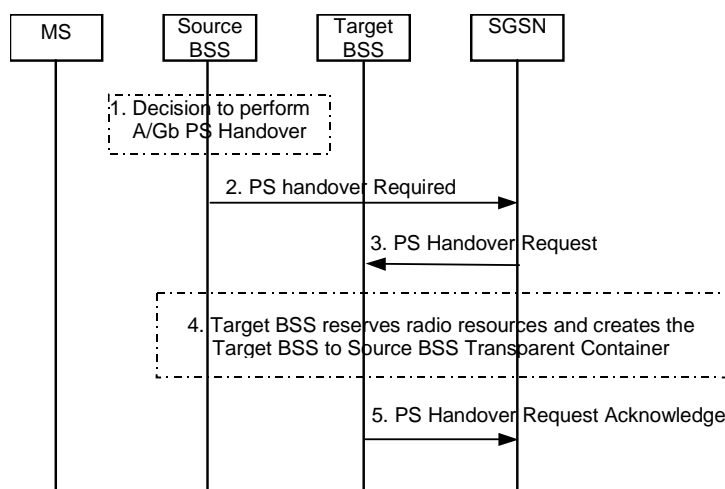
MS

Source BSS

Target BSS

SGSN

1. Decision to perform A/Gb PS Handover

2. PS handover Required

3. PS Handover Request

4. Target BSS reserves radio resources and creates the Target BSS to Source BSS Transparent Container

5. PS Handover Request Acknowledge